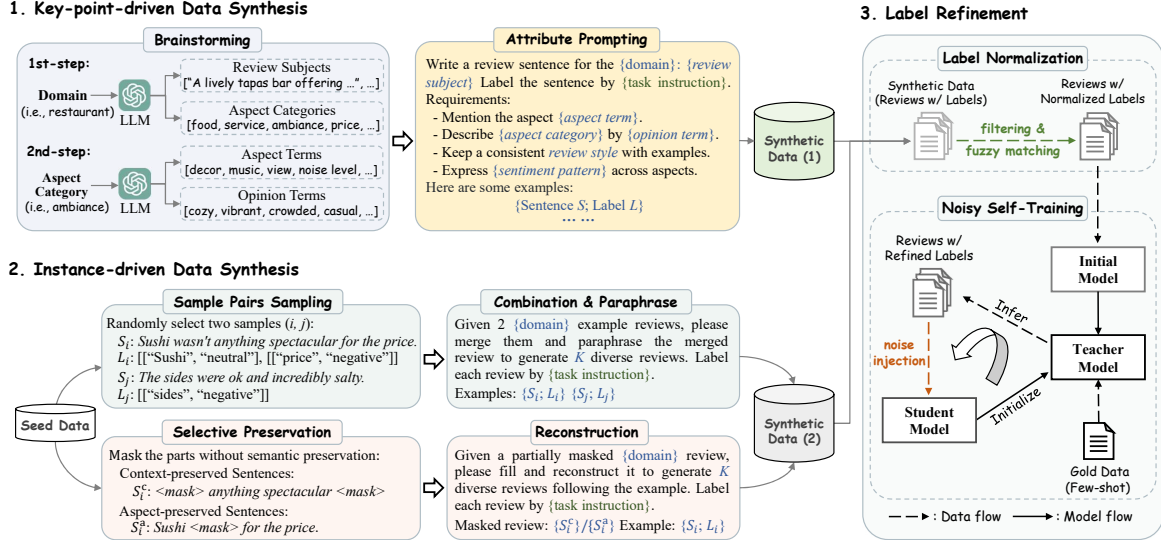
1. Key-point-driven Data Synthesis

Brainstorming

1st-step:

Domain (i.e., restaurant)

LLM

Review Subjects
["A lively tapas bar offering ...", ...]

Aspect Categories
[food, service, ambiance, price, ...]

2nd-step:

Aspect Category (i.e., ambiance)

LLM

Aspect Terms
[decor, music, view, noise level, ...]

Opinion Terms
[cozy, vibrant, crowded, casual, ...]

Attribute Prompting

Write a review sentence for the {domain}: {review subject} Label the sentence by {task instruction}.
Requirements:
- Mention the aspect {aspect term}.
- Describe {aspect category} by {opinion term}.
- Keep a consistent review style with examples.
- Express {sentiment pattern} across aspects.
Here are some examples:
{Sentence $S$; Label $L$}
...

Synthetic Data (1)

3. Label Refinement

Label Normalization

Synthetic Data (Reviews w/ Labels)

Reviews w/ Normalized Labels

filtering & fuzzy matching

Noisy Self-Training

Reviews w/ Refined Labels

Initial Model

Infer

noise injection

Teacher Model

Student Model

Initialize

Gold Data (Few-shot)

: Data flow : Model flow

2. Instance-driven Data Synthesis

Sample Pairs Sampling

Randomly select two samples ($i$, $j$):
$S_i$: Sushi wasn't anything spectacular for the price.
$L_i$: [["Sushi", "neutral"], [["price", "negative"]]
$S_j$: The sides were ok and incredibly salty.
$L_j$: [["sides", "negative"]]

Seed Data

Selective Preservation

Mask the parts without semantic preservation:
Context-preserved Sentences:
$S_i^c$: <mask> anything spectacular <mask>
Aspect-preserved Sentences:
$S_i^a$: Sushi <mask> for the price.

Combination & Paraphrase

Given 2 {domain} example reviews, please merge them and paraphrase the merged review to generate $K$ diverse reviews. Label each review by {task instruction}.
Examples: {$S_i$; $L_i$} {$S_j$; $L_j$}

Reconstruction

Given a partially masked {domain} review, please fill and reconstruct it to generate $K$ diverse reviews following the example. Label each review by {task instruction}.
Masked review: {$S_i^c$}/{$S_i^a$} Example: {$S_i$; $L_i$}

Synthetic Data (2)